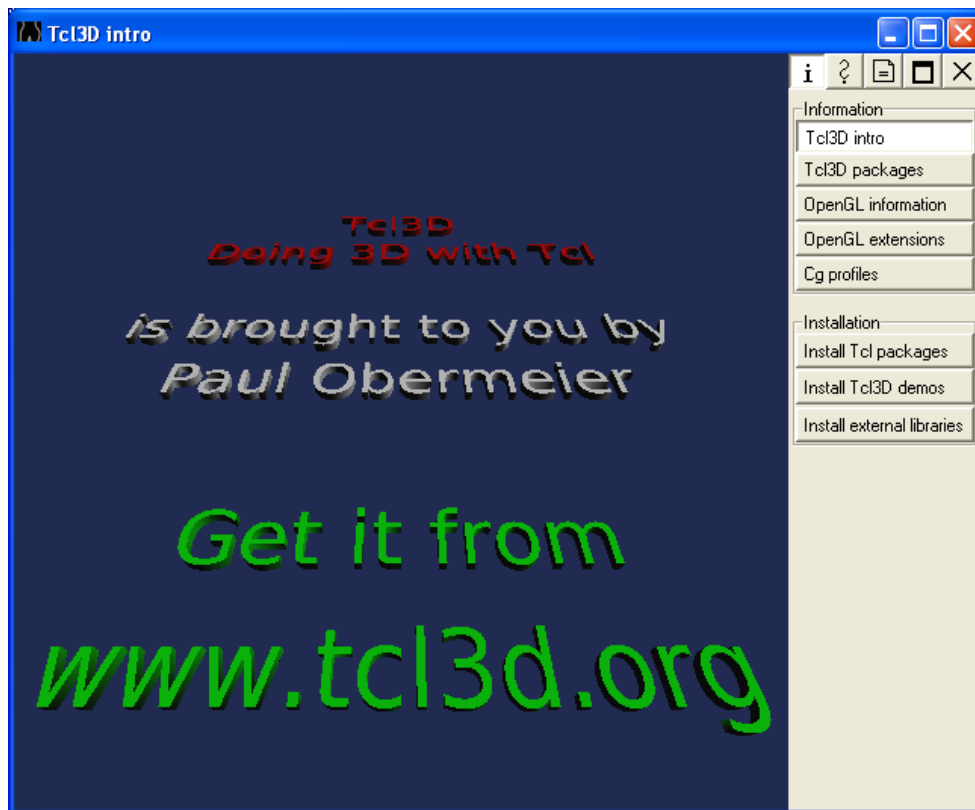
Tcl3D intro

Tcl3D
Doing 3D with Tcl

is brought to you by
Paul Obermeier

Get it from

www.tcl3d.org

i ? 

Information
Tcl3D intro
Tcl3D packages
OpenGL information
OpenGL extensions
Cg profiles

Installation
Install Tcl packages
Install Tcl3D demos
Install external libraries